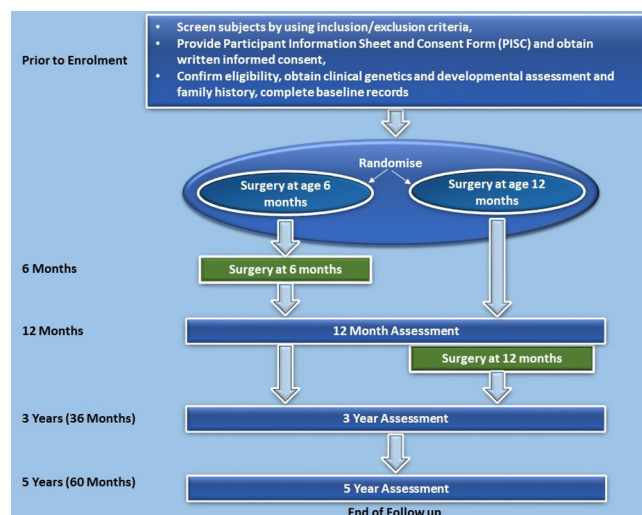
Prior to Enrolment

- Screen subjects by using inclusion/exclusion criteria,
- Provide Participant Information Sheet and Consent Form (PISC) and obtain written informed consent,
- Confirm eligibility, obtain clinical genetics and developmental assessment and family history, complete baseline records

Randomise

Surgery at age 6 months

Surgery at age 12 months

6 Months

Surgery at 6 months

12 Months

12 Month Assessment

Surgery at 12 months

3 Years (36 Months)

3 Year Assessment

5 Years (60 Months)

5 Year Assessment

End of Follow up